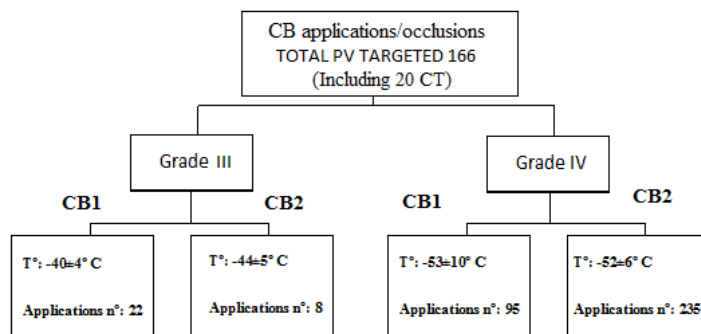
CB applications/occlusions
TOTAL PV TARGETED 166
(Including 20 CT)

Grade III

Grade IV

CB1

CB2

CB1

CB2

T°: -40±4° C

Applications n°: 22

T°: -44±5° C

Applications n°: 8

T°: -53±10° C

Applications n°: 95

T°: -52±6° C

Applications n°: 235